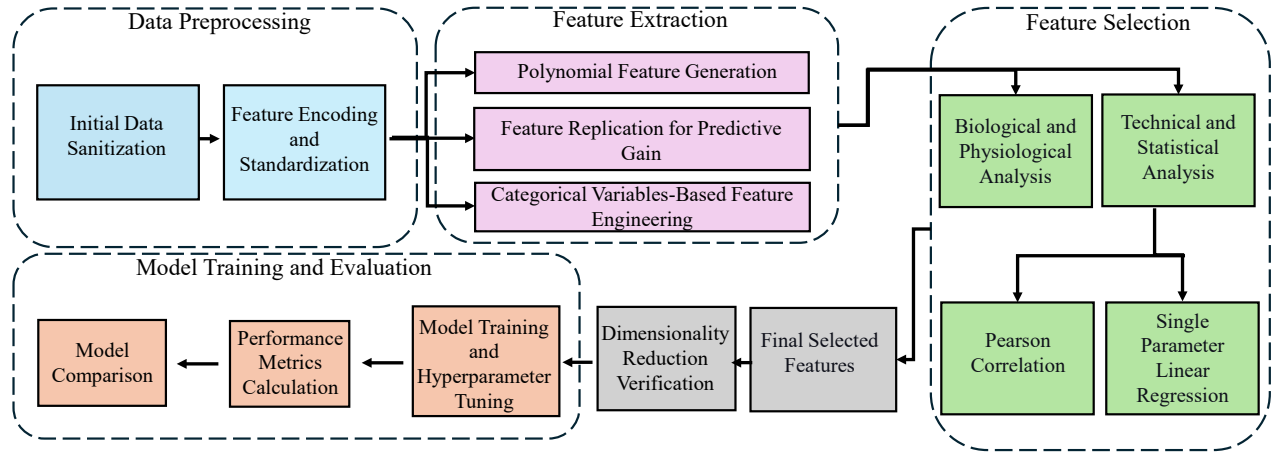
Data Preprocessing

Initial Data Sanitization

Feature Encoding and Standardization

Feature Extraction

Polynomial Feature Generation

Feature Replication for Predictive Gain

Categorical Variables-Based Feature Engineering

Feature Selection

Biological and Physiological Analysis

Technical and Statistical Analysis

Pearson Correlation

Single Parameter Linear Regression

Final Selected Features

Dimensionality Reduction Verification

Model Training and Evaluation

Model Training and Hyperparameter Tuning

Performance Metrics Calculation

Model Comparison